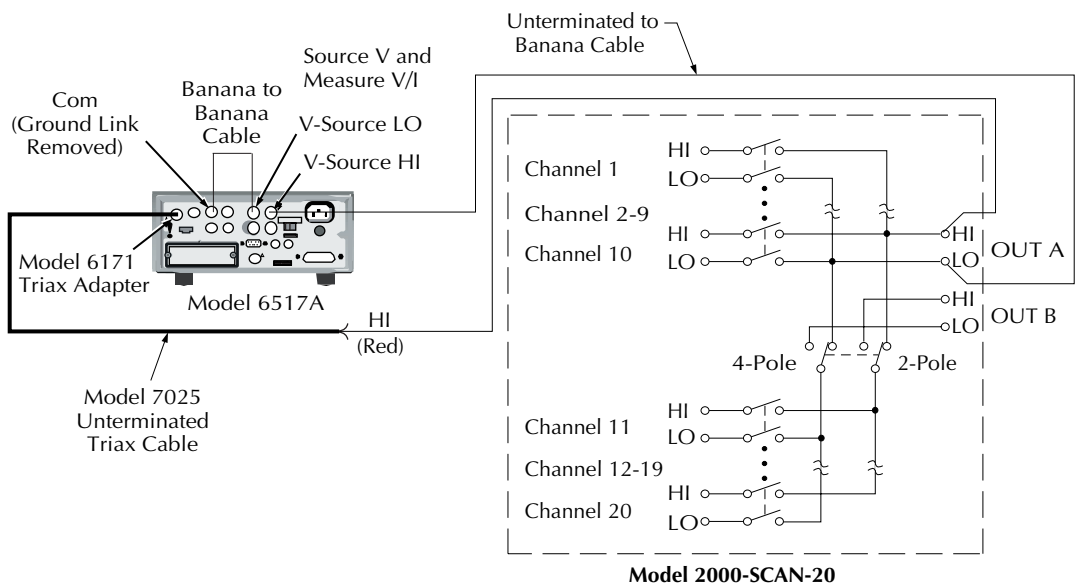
Unterminated to Banana Cable

Source V and Measure V/I

Com (Ground Link Removed)

Banana to Banana Cable

V-Source LO

V-Source HI

Model 6171 Triax Adapter

Model 6517A

HI (Red)

Model 7025 Unterminated Triax Cable

Channel 1

HI

LO

Channel 2-9

HI

Channel 10

LO

HI

LO

OUT A

HI

LO

OUT B

4-Pole

2-Pole

HI

Channel 11

LO

Channel 12-19

HI

Channel 20

LO

Model 2000-SCAN-20